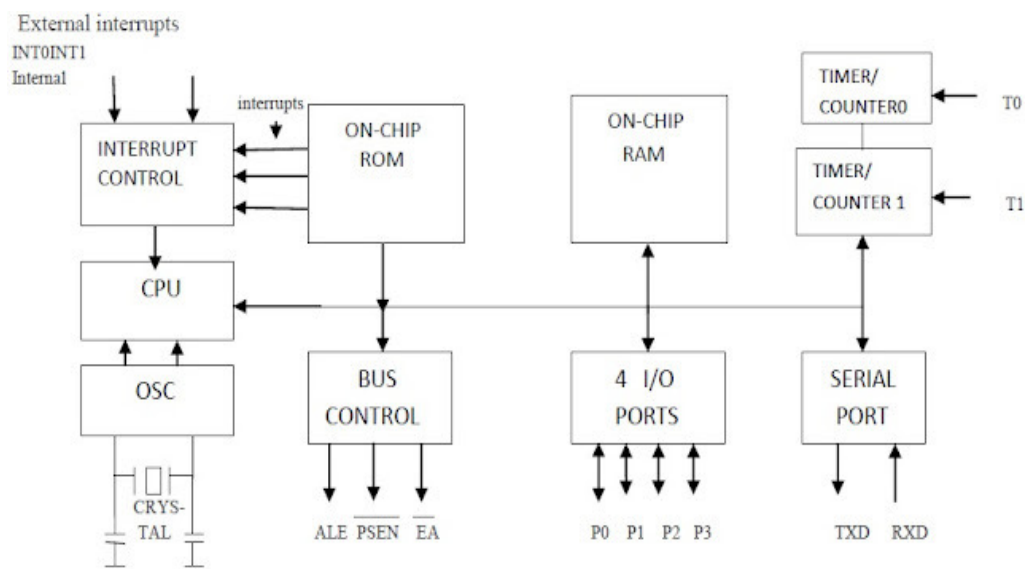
External interrupts
INT0INT1
Internal
interrupts

INTERRUPT CONTROL

ON-CHIP ROM

ON-CHIP RAM

TIMER/ COUNTER0

T0

TIMER/ COUNTER 1

T1

CPU

OSC

BUS CONTROL

4 I/O PORTS

SERIAL PORT

CRYS-TAL

ALE $\overline{PSEN}$ $\overline{EA}$

P0 P1 P2 P3

TXD RXD